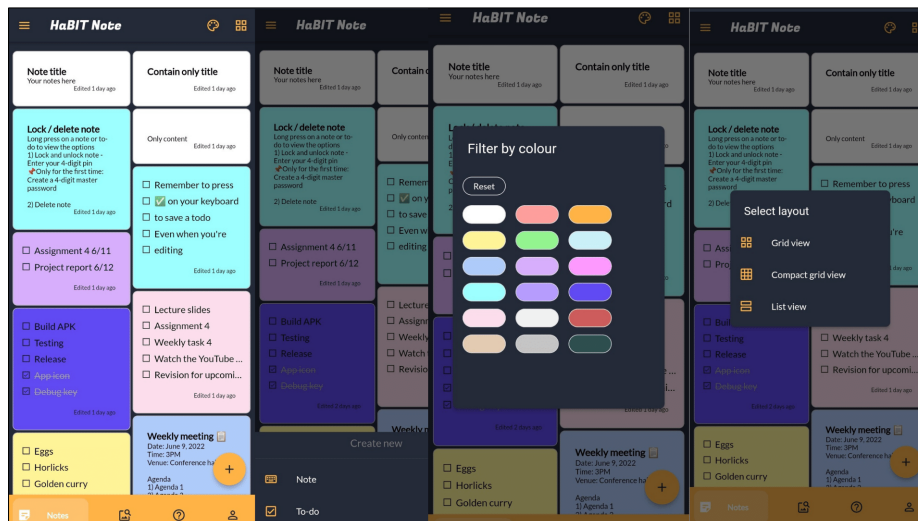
HaBIT Note

Note title
Your notes here
Edited 1 day ago

Contain only title
Edited 1 day ago

Lock / delete note
Long press on a note or to-do to view the options:
1) Lock and unlock note - Enter your 4-digit pin
📌Only for the first time: Create a 4-digit master password

2) Delete note
Edited 1 day ago

Only content
Edited 1 day ago

☐ Remember to press
☐ ✅ on your keyboard
☐ to save a todo
☐ Even when you're
☐ editing
Edited 1 day ago

☐ Assignment 4 6/11
☐ Project report 6/12
Edited 1 day ago

☐ Lecture slides
☐ Assignment 4
☐ Weekly task 4
☐ Watch the YouTube ...
☐ Revision for upcomi...
Edited 1 day ago

☐ Build APK
☐ Testing
☐ Release
☒ ~~App icon~~
☒ ~~Debug key~~
Edited 1 day ago

Weekly meeting
Date: June 9, 2022
Time: 3PM
Venue: Conference hall

Agenda
1) Agenda 1
2) Agenda 2

☐ Eggs
☐ Horlicks
☐ Golden curry

+

Notes

HaBIT Note

Note title
Your notes here
Edited 1 day ago

Contain c

Lock / delete note
Long press on a note or to-do to view the options:
1) Lock and unlock note - Enter your 4-digit pin
📌Only for the first time: Create a 4-digit master password

2) Delete note
Edited 1 day ago

Only cont

☐ Assignment 4 6/11
☐ Project report 6/12
Edited 1 day ago

☐ Build APK
☐ Testing
☐ Release
☒ ~~App icon~~
☒ ~~Debug key~~
Edited 1 day ago

Create new
Note
To-do

HaBIT Note

Note title
Your notes here
Edited 1 day ago

Contain only title
Edited 1 day ago

Filter by colour
Reset

☐ Eggs
☐ Horlicks
☐ Golden curry

Weekly meeting
Date: June 9, 2022
Time: 3PM
Venue: Conference ha

Agenda
1) Agenda 1

+

HaBIT Note

Note title
Your notes here
Edited 1 day ago

Contain only title
Edited 1 day ago

Lock / delete note
Long press on a note or to-do to view the options:
1) Lock and unlock note - Enter your 4-digit pin
📌Only for the first time: Create a 4-digit master password

2) Delete note

Only content
Edited 1 day ago

☐ Remember to press

Select layout
Grid view
Compact grid view
List view

☐ Weekly task 4
☐ Watch the YouTube ...
☐ Revision for upcomi...
Edited 1 day ago

☐ Build APK
☐ Testing
☐ Release
☒ ~~App icon~~
☒ ~~Debug key~~
Edited 1 day ago

Weekly meeting
Date: June 9, 2022
Time: 3PM
Venue: Conference ha

☐ Eggs
☐ Horlicks
☐ Golden curry

Notes